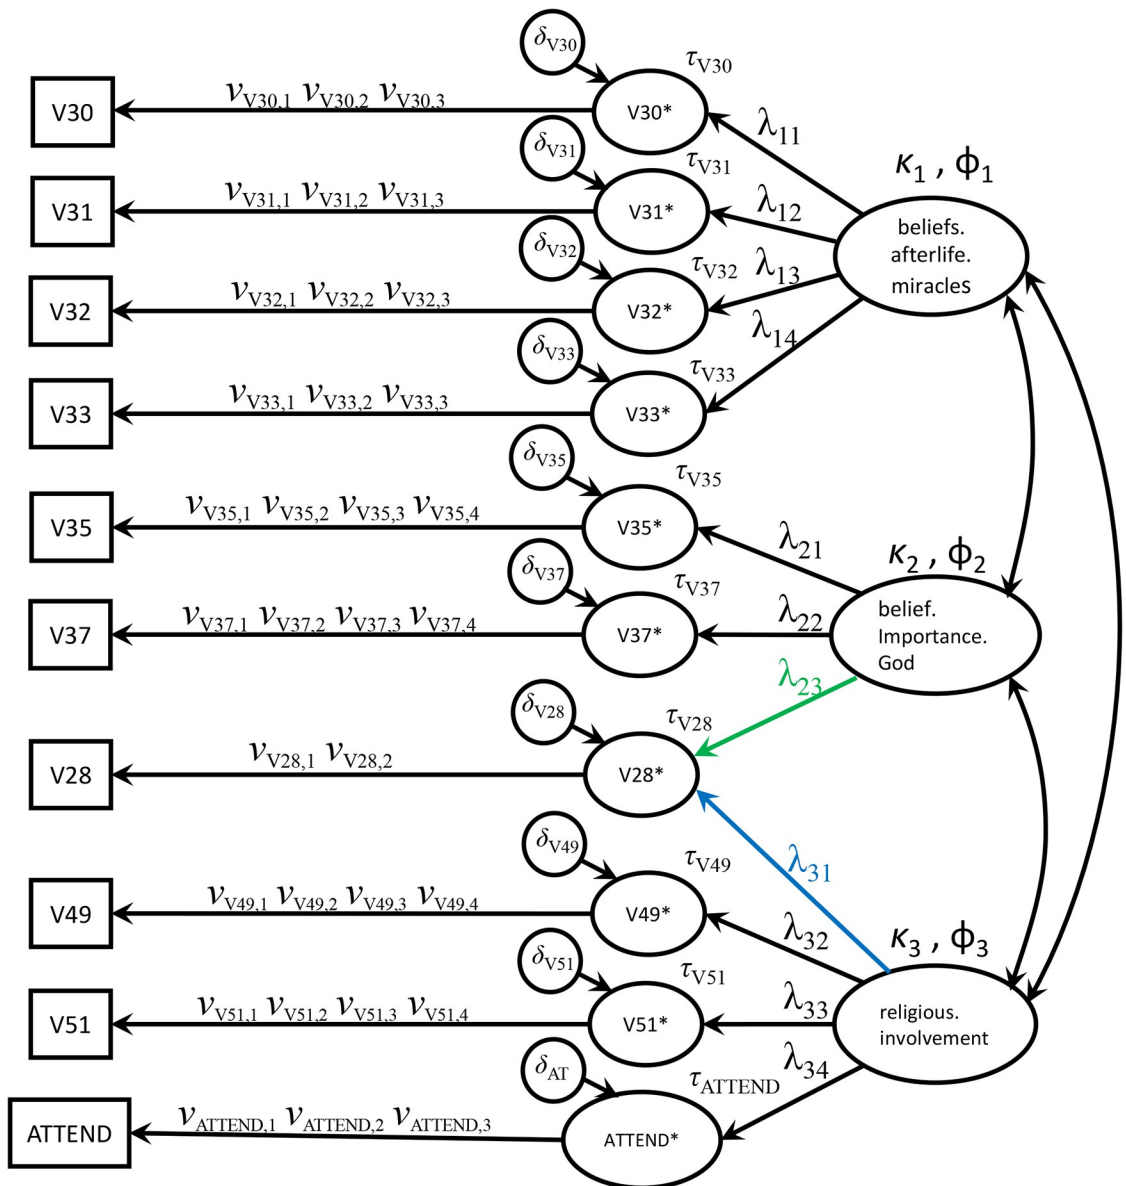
$\delta_{V30}$
$\tau_{V30}$
V30
$\nu_{V30,1}$ $\nu_{V30,2}$ $\nu_{V30,3}$
V30*
$\lambda_{11}$
$\kappa_1$ , $\phi_1$
$\delta_{V31}$
$\tau_{V31}$
V31
$\nu_{V31,1}$ $\nu_{V31,2}$ $\nu_{V31,3}$
V31*
$\lambda_{12}$
beliefs. afterlife. miracles
$\delta_{V32}$
$\tau_{V32}$
$\lambda_{13}$
V32
$\nu_{V32,1}$ $\nu_{V32,2}$ $\nu_{V32,3}$
V32*
$\lambda_{14}$
$\delta_{V33}$
$\tau_{V33}$
V33
$\nu_{V33,1}$ $\nu_{V33,2}$ $\nu_{V33,3}$
V33*
$\delta_{V35}$
$\tau_{V35}$
V35
$\nu_{V35,1}$ $\nu_{V35,2}$ $\nu_{V35,3}$ $\nu_{V35,4}$
V35*
$\lambda_{21}$
$\kappa_2$ , $\phi_2$
$\delta_{V37}$
$\tau_{V37}$
V37
$\nu_{V37,1}$ $\nu_{V37,2}$ $\nu_{V37,3}$ $\nu_{V37,4}$
V37*
$\lambda_{22}$
belief. Importance. God
$\lambda_{23}$
$\delta_{V28}$
$\tau_{V28}$
V28
$\nu_{V28,1}$ $\nu_{V28,2}$
V28*
$\delta_{V49}$
$\lambda_{31}$
$\tau_{V49}$
V49
$\nu_{V49,1}$ $\nu_{V49,2}$ $\nu_{V49,3}$ $\nu_{V49,4}$
V49*
$\lambda_{32}$
$\kappa_3$ , $\phi_3$
$\delta_{V51}$
$\tau_{V51}$
V51
$\nu_{V51,1}$ $\nu_{V51,2}$ $\nu_{V51,3}$ $\nu_{V51,4}$
V51*
$\lambda_{33}$
religious. involvement
$\delta_{AT}$
$\tau_{ATTEND}$
$\lambda_{34}$
ATTEND
$\nu_{ATTEND,1}$ $\nu_{ATTEND,2}$ $\nu_{ATTEND,3}$
ATTEND*